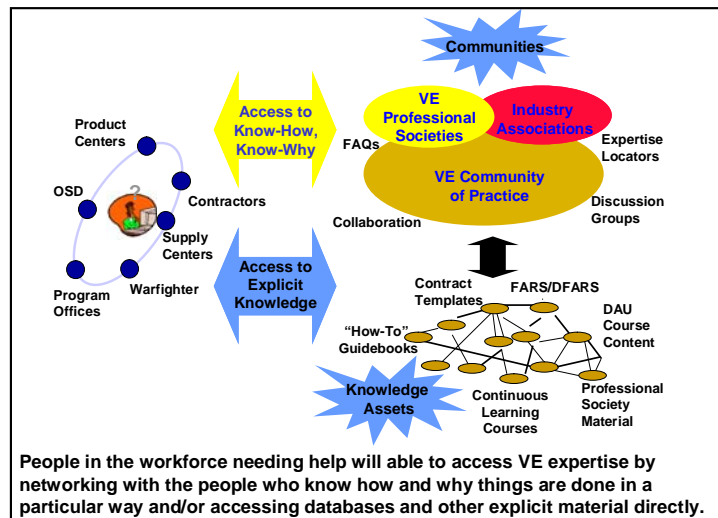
Communities

Access to Know-How, Know-Why

VE Professional Societies

Industry Associations

FAQs

Expertise Locators

VE Community of Practice

Product Centers

OSD

Contractors

Supply Centers

Program Offices

Warfighter

Collaboration

Discussion Groups

Access to Explicit Knowledge

Contract Templates

FARS/DFARS

DAU Course Content

"How-To" Guidebooks

Knowledge Assets

Continuous Learning Courses

Professional Society Material

People in the workforce needing help will able to access VE expertise by networking with the people who know how and why things are done in a particular way and/or accessing databases and other explicit material directly.